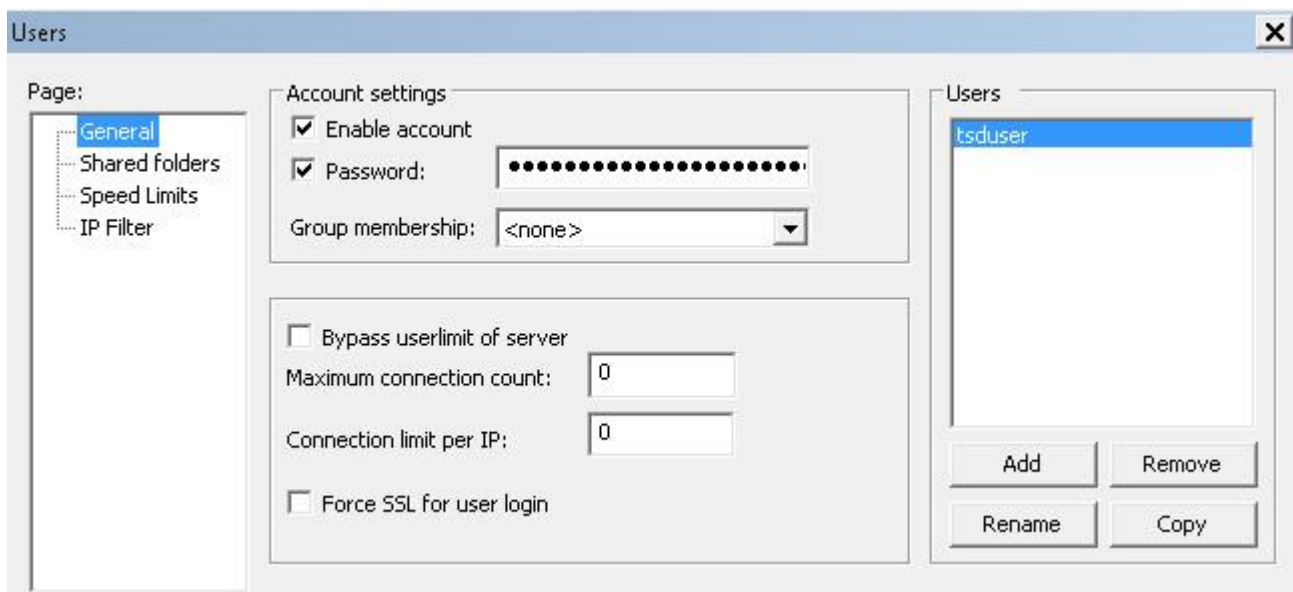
Users

Page:
General
Shared folders
Speed Limits
IP Filter

Account settings
Enable account
Password: ••••••••••••••••••••••
Group membership: <none>

Bypass userlimit of server
Maximum connection count: 0
Connection limit per IP: 0
Force SSL for user login

Users
tsduser

Add
Remove
Rename
Copy